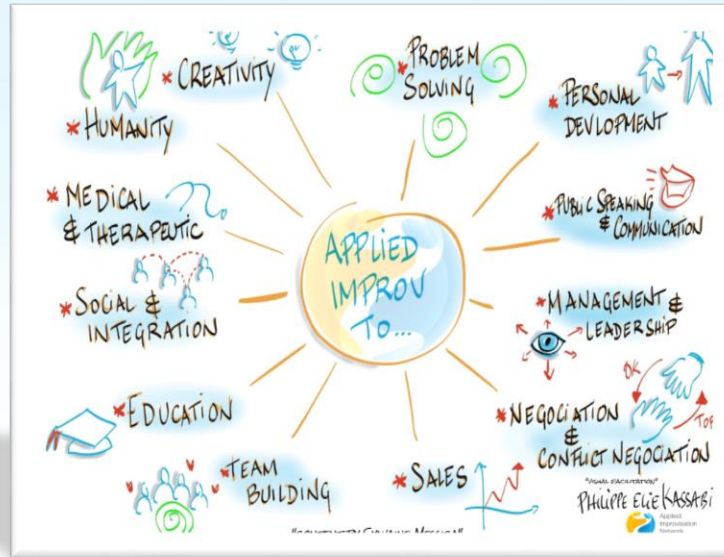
APPLIED IMPROV TO...

*CREATIVITY

PROBLEM SOLVING

*PERSONAL DEVLOPMENT

*HUMANITY

*MEDICAL & THERAPEUTIC

*PUBLIC SPEAKING & COMMUNICATION

*SOCIAL & INTEGRATION

*MANAGEMENT & LEADERSHIP

*EDUCATION

OK

TOP

*NEGOCIATION & CONFLICT NEGOCIATION

*TEAM BUILDING

*SALES

"VISUAL FACILITATION"
PHILIPPE ELIE KASSABI

Applied Improvisation Network

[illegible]